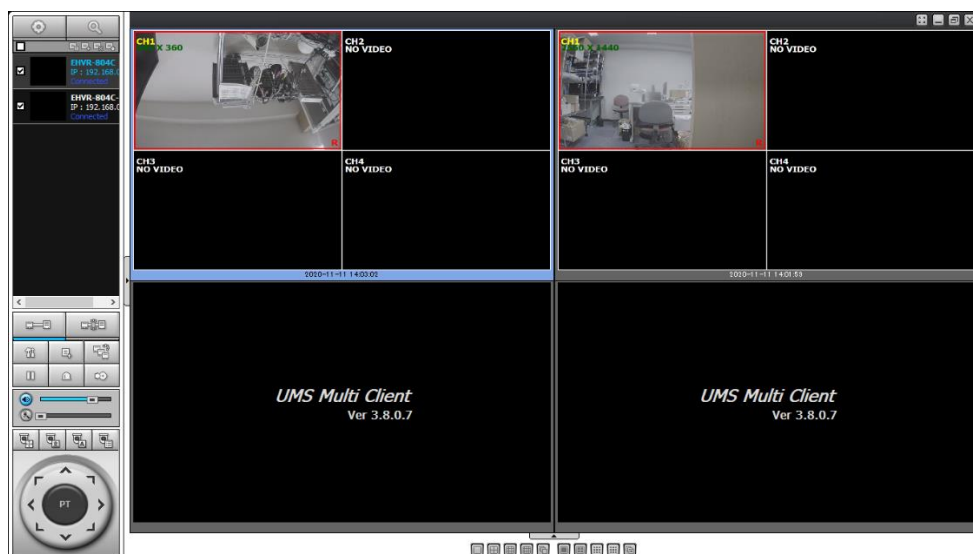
EHVR-804C
IP : 192.168.
Connected

EHVR-804C-
IP : 192.168.
Connected

CH1
X 360

CH2
NO VIDEO

CH3
NO VIDEO

CH4
NO VIDEO

2010-11-11 14:03:02

CH1
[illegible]0 X 1440

CH2
NO VIDEO

CH3
NO VIDEO

CH4
NO VIDEO

2010-11-11 14:01:53

UMS Multi Client
Ver 3.8.0.7

UMS Multi Client
Ver 3.8.0.7

PT